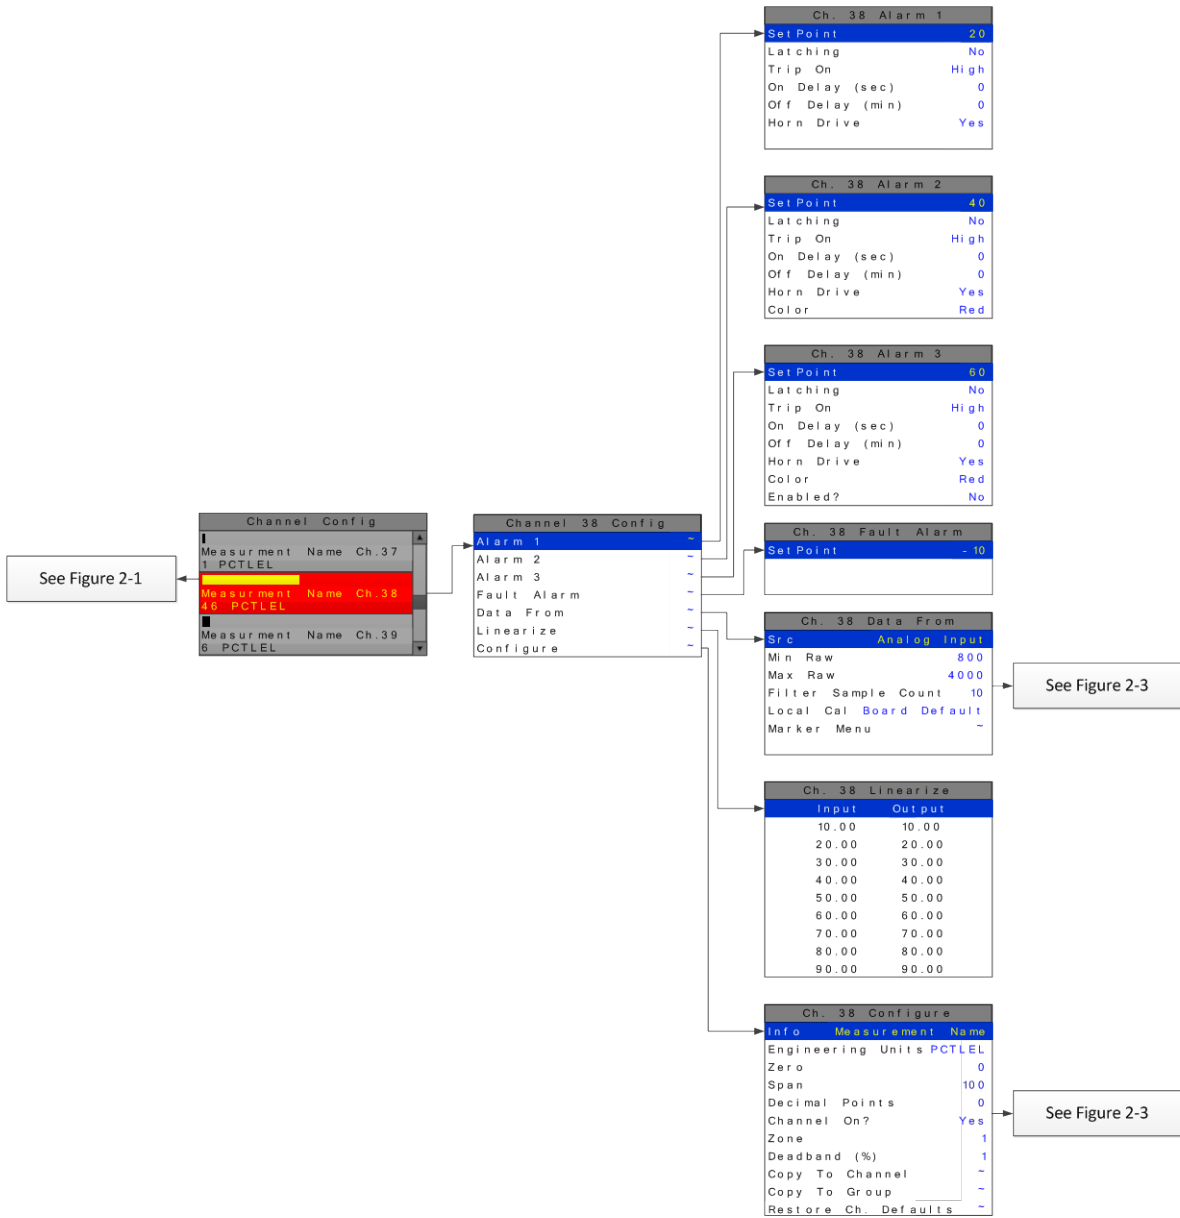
See Figure 2-1

Channel Config
Measurment Name Ch.37
1 PCTLEL
Measurment Name Ch.38
46 PCTLEL
Measurment Name Ch.39
6 PCTLEL

Channel 38 Config
Alarm 1 ~
Alarm 2 ~
Alarm 3 ~
Fault Alarm ~
Data From ~
Linearize ~
Configure ~

Ch. 38 Alarm 1
Set Point 20
Latching No
Trip On High
On Delay (sec) 0
Off Delay (min) 0
Horn Drive Yes

Ch. 38 Alarm 2
Set Point 40
Latching No
Trip On High
On Delay (sec) 0
Off Delay (min) 0
Horn Drive Yes
Color Red

Ch. 38 Alarm 3
Set Point 60
Latching No
Trip On High
On Delay (sec) 0
Off Delay (min) 0
Horn Drive Yes
Color Red
Enabled? No

Ch. 38 Fault Alarm
Set Point - 10

Ch. 38 Data From
Src Analog Input
Min Raw 800
Max Raw 4000
Filter Sample Count 10
Local Cal Board Default
Marker Menu ~

See Figure 2-3

Ch. 38 Linearize
| Input | Output |
|---|---|
| 10.00 | 10.00 |
| 20.00 | 20.00 |
| 30.00 | 30.00 |
| 40.00 | 40.00 |
| 50.00 | 50.00 |
| 60.00 | 60.00 |
| 70.00 | 70.00 |
| 80.00 | 80.00 |
| 90.00 | 90.00 |

Ch. 38 Configure
Info Measurement Name
Engineering Units PCTLEL
Zero 0
Span 100
Decimal Points 0
Channel On? Yes
Zone 1
Deadband (%) 1
Copy To Channel ~
Copy To Group ~
Restore Ch. Defaults ~

See Figure 2-3